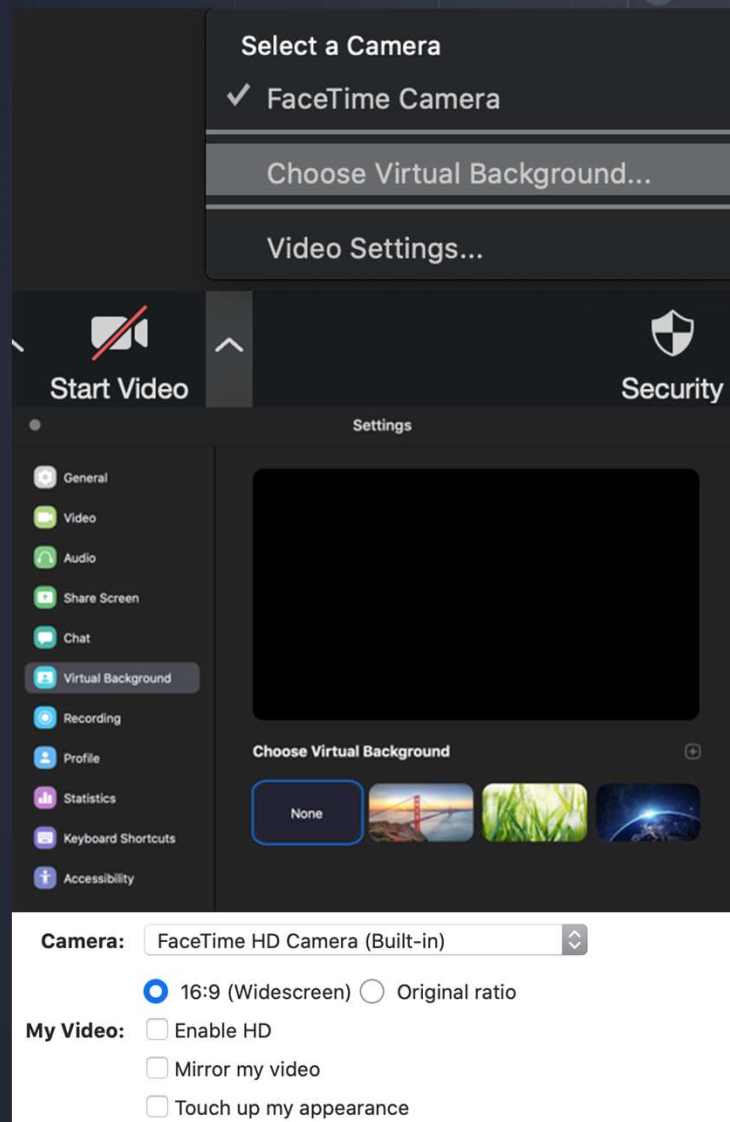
Select a Camera
✓ FaceTime Camera
Choose Virtual Background...
Video Settings...

Start Video

Security

Settings

General
Video
Audio
Share Screen
Chat
Virtual Background
Recording
Profile
Statistics
Keyboard Shortcuts
Accessibility

Choose Virtual Background

None

Camera: FaceTime HD Camera (Built-in)

16:9 (Widescreen) Original ratio

My Video: Enable HD

Mirror my video

Touch up my appearance